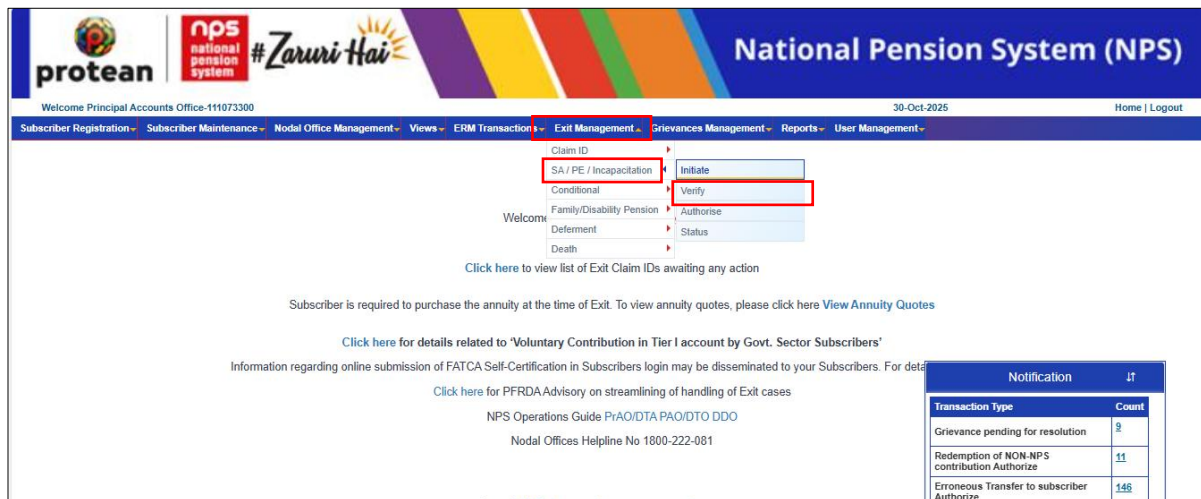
protean

nps national pension system

#Zaruri Hai

National Pension System (NPS)

Welcome Principal Accounts Office-111073300

30-Oct-2025

Home | Logout

Subscriber Registration | Subscriber Maintenance | Nodal Office Management | Views | ERM Transactions | Exit Management | Grievances Management | Reports | User Management

Claim ID
SA / PE / Incapacitation
Conditional
Family/Disability Pension
Deferment
Death

Initiate
Verify
Authorise
Status

Welcome

Click here to view list of Exit Claim IDs awaiting any action

Subscriber is required to purchase the annuity at the time of Exit. To view annuity quotes, please click here View Annuity Quotes

Click here for details related to 'Voluntary Contribution in Tier I account by Govt. Sector Subscribers'

Information regarding online submission of FATCA Self-Certification in Subscribers login may be disseminated to your Subscribers. For deta

Click here for PFRDA Advisory on streamlining of handling of Exit cases

NPS Operations Guide PrAO/DTA PAO/DTO DDO

Nodal Offices Helpline No 1800-222-081

Notification

| Transaction Type | Count |
|---|---|
| Grievance pending for resolution | 9 |
| Redemption of NON-NPS contribution Authorize | 11 |
| Erroneous Transfer to subscriber Authorize | 146 |